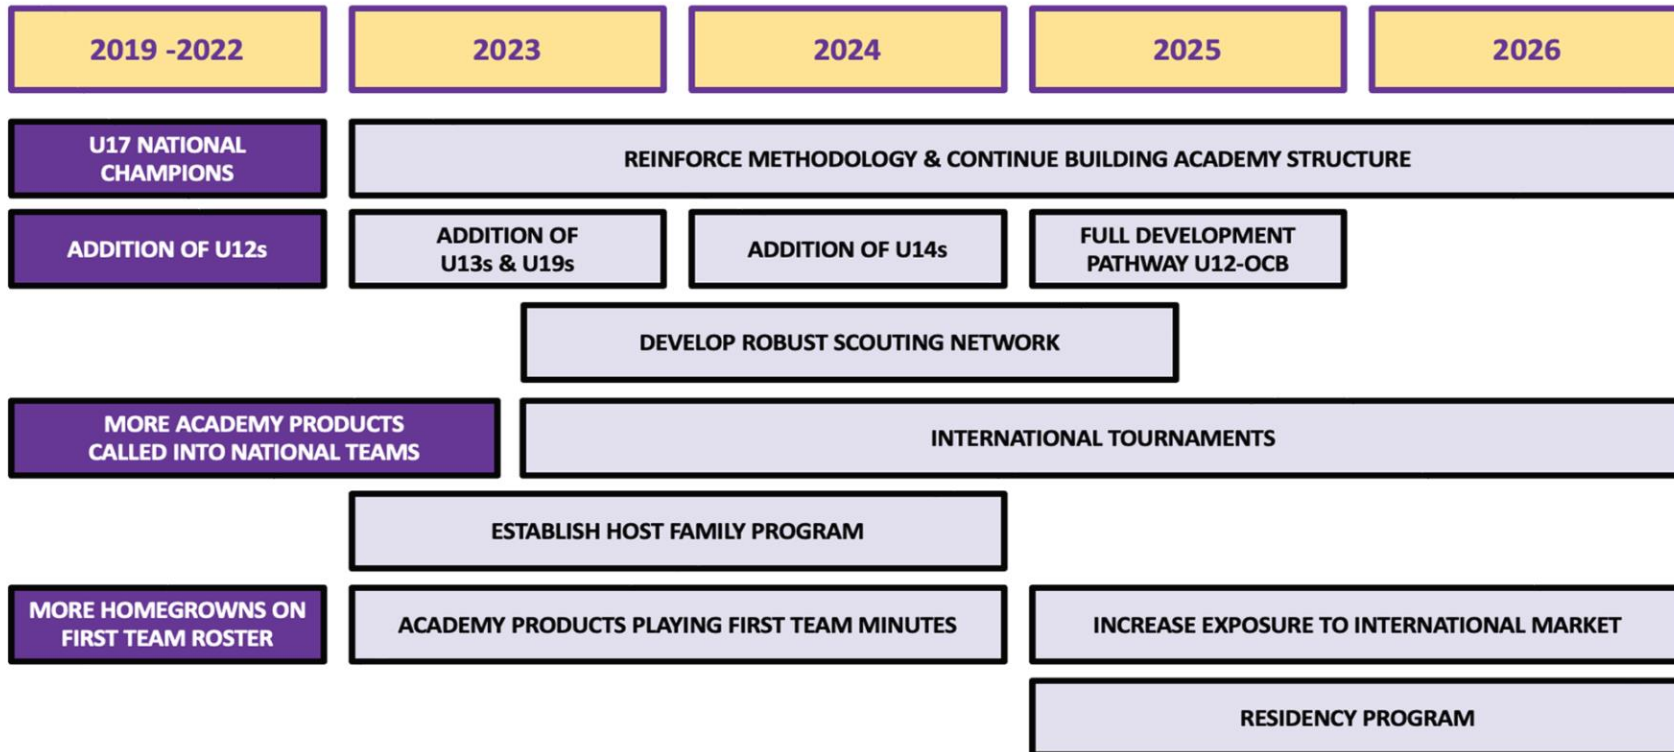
2019 -2022

2023

2024

2025

2026

U17 NATIONAL CHAMPIONS

REINFORCE METHODOLOGY & CONTINUE BUILDING ACADEMY STRUCTURE

ADDITION OF U12s

ADDITION OF U13s & U19s

ADDITION OF U14s

FULL DEVELOPMENT PATHWAY U12-OCB

DEVELOP ROBUST SCOUTING NETWORK

MORE ACADEMY PRODUCTS CALLED INTO NATIONAL TEAMS

INTERNATIONAL TOURNAMENTS

ESTABLISH HOST FAMILY PROGRAM

MORE HOMEGROWNS ON FIRST TEAM ROSTER

ACADEMY PRODUCTS PLAYING FIRST TEAM MINUTES

INCREASE EXPOSURE TO INTERNATIONAL MARKET

RESIDENCY PROGRAM